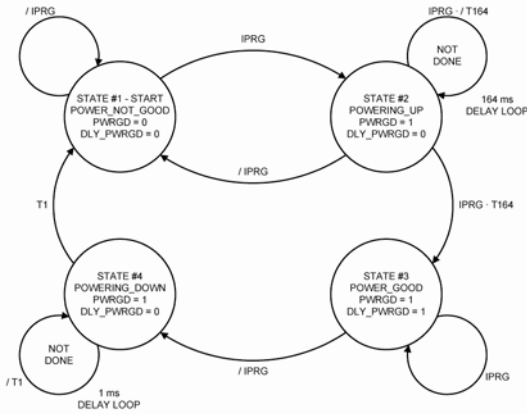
/ IPRG

IPRG

IPRG · / T164

NOT DONE

STATE #1 - START
POWER_NOT_GOOD
PWRGD = 0
DLY_PWRGD = 0

STATE #2
POWERING_UP
PWRGD = 1
DLY_PWRGD = 0

164 ms
DELAY LOOP

/ IPRG

T1

IPRG · T164

STATE #4
POWERING_DOWN
PWRGD = 1
DLY_PWRGD = 0

STATE #3
POWER_GOOD
PWRGD = 1
DLY_PWRGD = 1

NOT DONE

/ T1

/ IPRG

IPRG

1 ms
DELAY LOOP